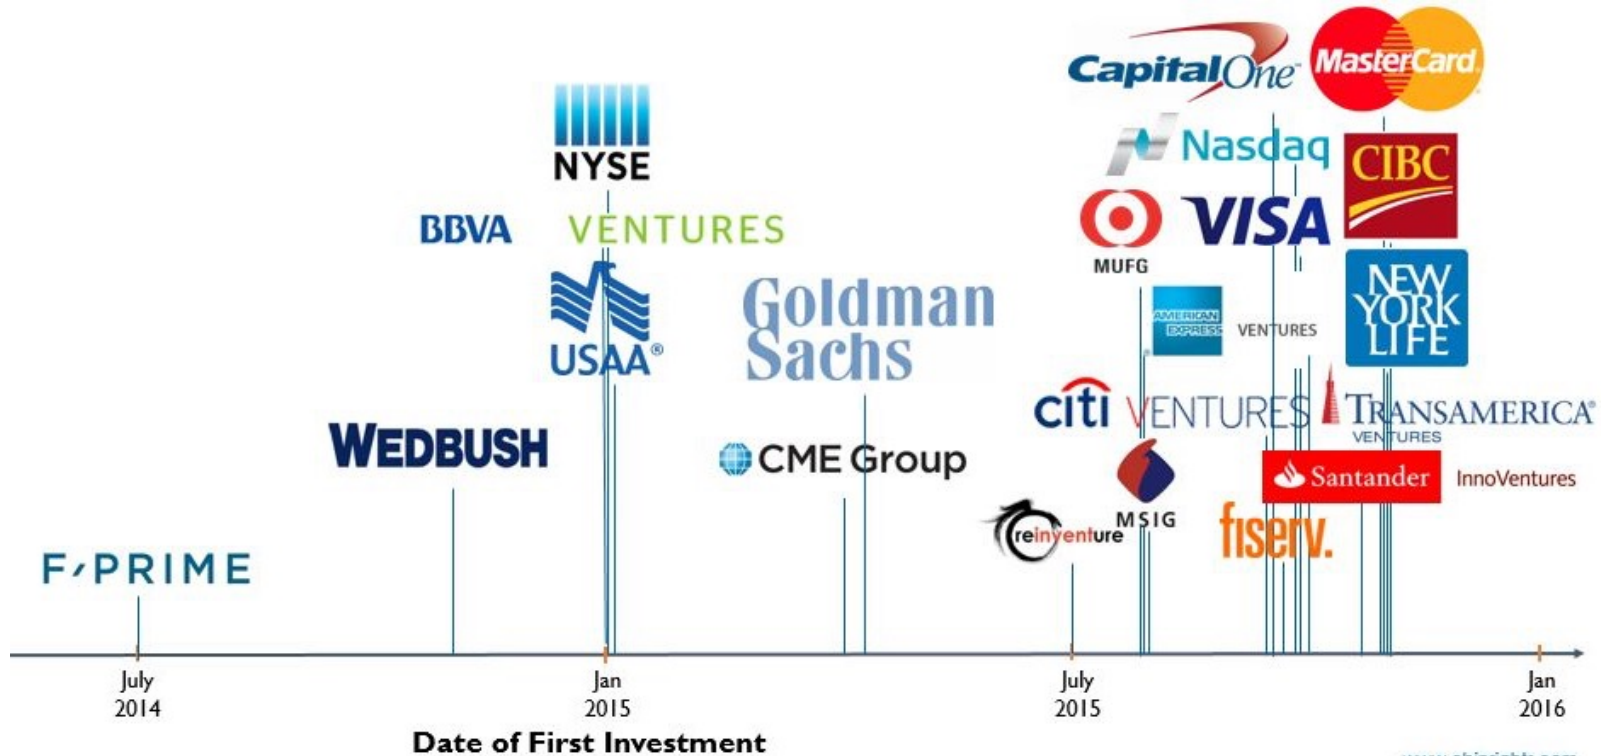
CapitalOne

MasterCard

NYSE

Nasdaq

CIBC

BBVA

VENTURES

MUFG

VISA

USAA®

Goldman Sachs

AMERICAN EXPRESS VENTURES

NEW YORK LIFE

citi VENTURES

TRANSAMERICA VENTURES

WEDBUSH

CME Group

Santander InnoVentures

reinventure

MSIG

fiserv.

F/PRIME

July 2014

Jan 2015

July 2015

Jan 2016

Date of First Investment

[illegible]